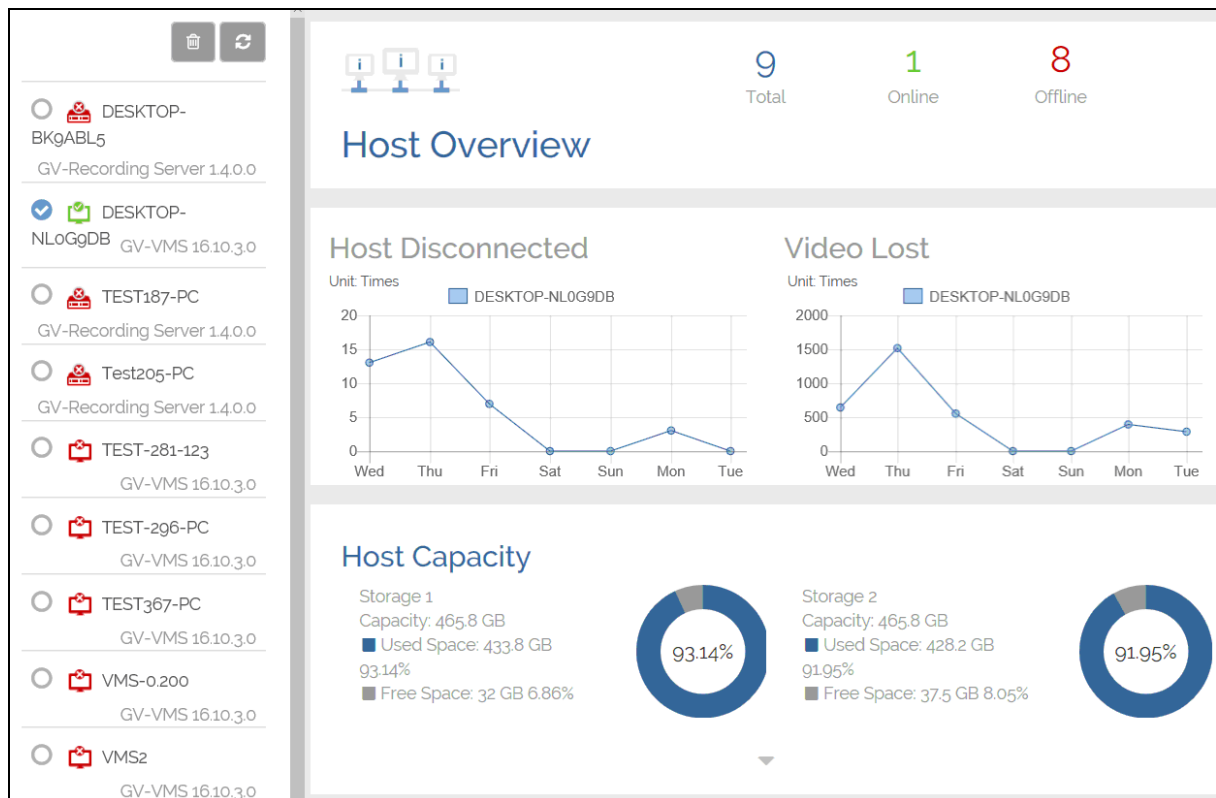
DESKTOP-BK9ABL5
GV-Recording Server 1.4.0.0

DESKTOP-NL0G9DB GV-VMS 16.10.3.0

TEST187-PC
GV-Recording Server 1.4.0.0

Test205-PC
GV-Recording Server 1.4.0.0

TEST-281-123
GV-VMS 16.10.3.0

TEST-296-PC
GV-VMS 16.10.3.0

TEST367-PC
GV-VMS 16.10.3.0

VMS-0.200
GV-VMS 16.10.3.0

VMS2
GV-VMS 16.10.3.0

9
Total

1
Online

8
Offline

Host Overview

Host Disconnected
Unit: Times
DESKTOP-NL0G9DB
20
15
10
5
0
Wed Thu Fri Sat Sun Mon Tue

Video Lost
Unit: Times
DESKTOP-NL0G9DB
2000
1500
1000
500
0
Wed Thu Fri Sat Sun Mon Tue

Host Capacity

Storage 1
Capacity: 465.8 GB
Used Space: 433.8 GB 93.14%
Free Space: 32 GB 6.86%
93.14%

Storage 2
Capacity: 465.8 GB
Used Space: 428.2 GB 91.95%
Free Space: 37.5 GB 8.05%
91.95%